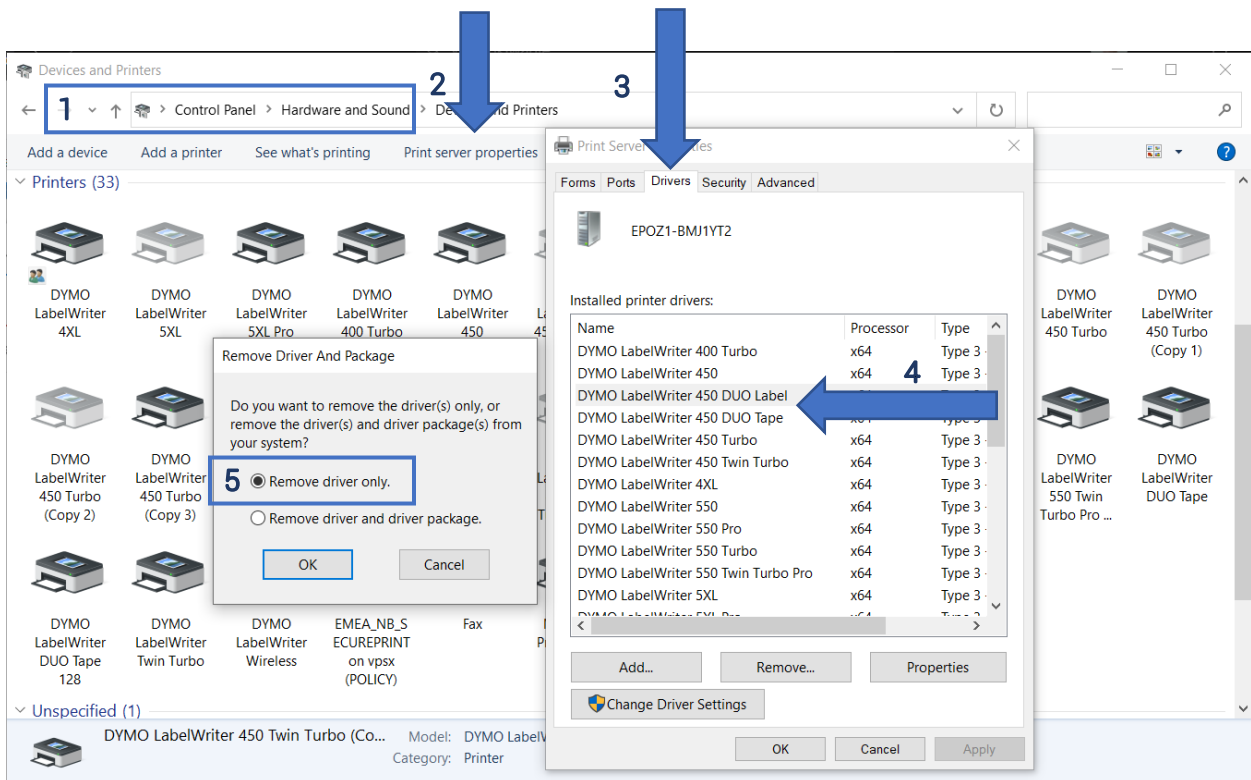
Devices and Printers

1 Control Panel > Hardware and Sound > De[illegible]nd Printers

2

3

Add a device Add a printer See what's printing Print server properties

Printers (33)

DYMO LabelWriter 4XL

DYMO LabelWriter 5XL

DYMO LabelWriter 5XL Pro

DYMO LabelWriter 400 Turbo

DYMO LabelWriter 450

DYMO LabelWriter 450 Turbo

DYMO LabelWriter 450 Turbo (Copy 1)

DYMO LabelWriter 450 Turbo (Copy 2)

DYMO LabelWriter 450 Turbo (Copy 3)

DYMO LabelWriter 550 Twin Turbo Pro ...

DYMO LabelWriter DUO Tape

DYMO LabelWriter DUO Tape 128

DYMO LabelWriter Twin Turbo

DYMO LabelWriter Wireless

EMEA_NB_SECUREPRINT on vpsx (POLICY)

Fax

Unspecified (1)

DYMO LabelWriter 450 Twin Turbo (Co... Model: DYMO Label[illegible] Category: Printer

Remove Driver And Package

Do you want to remove the driver(s) only, or remove the driver(s) and driver package(s) from your system?

5 Remove driver only.

Remove driver and driver package.

OK Cancel

Print Server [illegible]ties

Forms Ports Drivers Security Advanced

EPOZ1-BMJ1YT2

Installed printer drivers:

| Name | Processor | Type |
|---|---|---|
| DYMO LabelWriter 400 Turbo | x64 | Type 3 |
| DYMO LabelWriter 450 | x64 | Type 3 |
| DYMO LabelWriter 450 DUO Label | | |
| DYMO LabelWriter 450 DUO Tape | x64 | Type 3 |
| DYMO LabelWriter 450 Turbo | x64 | Type 3 |
| DYMO LabelWriter 450 Twin Turbo | x64 | Type 3 |
| DYMO LabelWriter 4XL | x64 | Type 3 |
| DYMO LabelWriter 550 | x64 | Type 3 |
| DYMO LabelWriter 550 Pro | x64 | Type 3 |
| DYMO LabelWriter 550 Turbo | x64 | Type 3 |
| DYMO LabelWriter 550 Twin Turbo Pro | x64 | Type 3 |
| DYMO LabelWriter 5XL | x64 | Type 3 |

4

Add... Remove... Properties

Change Driver Settings

OK Cancel Apply